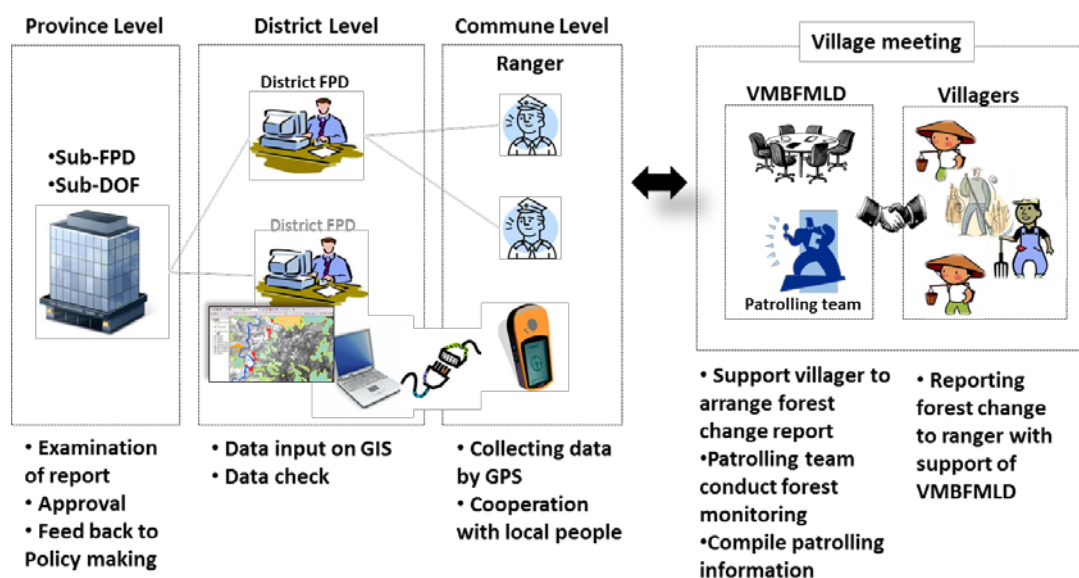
Province Level

•Sub-FPD
•Sub-DOF

• Examination of report
• Approval
• Feed back to Policy making

District Level

District FPD

District FPD

• Data input on GIS
• Data check

Commune Level

Ranger

• Collecting data by GPS
• Cooperation with local people

Village meeting

VMBFMLD

Patrolling team

Villagers

• Support villager to arrange forest change report
•Patrolling team conduct forest monitoring
•Compile patrolling information

• Reporting forest change to ranger with support of VMBFMLD